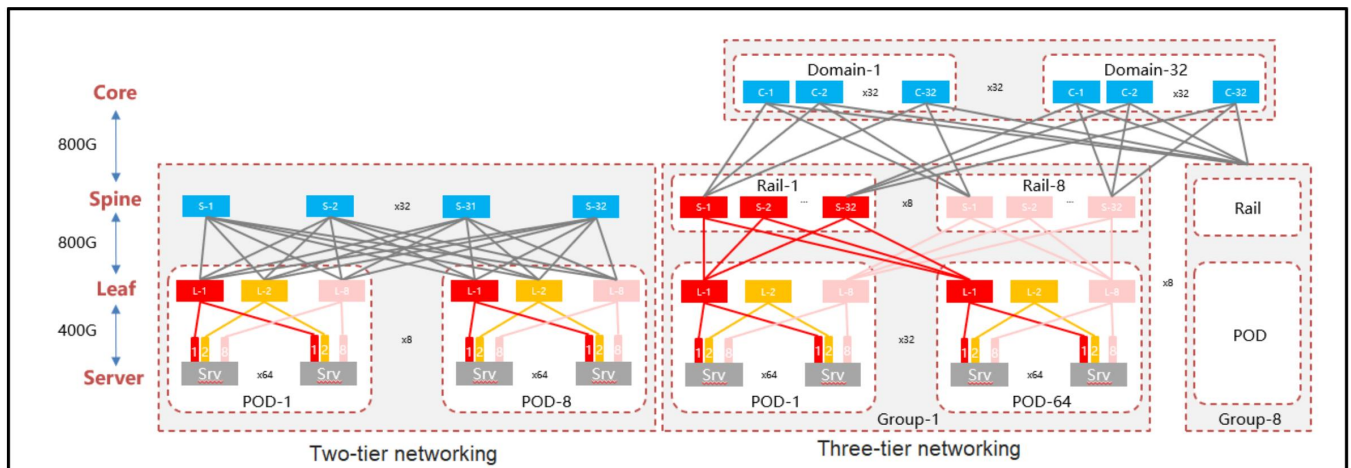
Core
800G
Spine
800G
Leaf
400G
Server

S-1 S-2 x32 S-31 S-32
L-1 L-2 L-8 L-1 L-2 L-8
1 2 8 1 2 8 1 2 8 1 2 8
Srv x64 Srv Srv x64 Srv
x8
POD-1 POD-8
Two-tier networking

Domain-1
C-1 C-2 x32 C-32
x32
Domain-32
C-1 C-2 x32 C-32

Rail-1
S-1 S-2 ... S-32
x8
Rail-8
S-1 S-2 ... S-32
L-1 L-2 L-8 L-1 L-2 L-8
1 2 8 1 2 8 1 2 8 1 2 8
Srv x64 Srv Srv x64 Srv
x32
POD-1 POD-64
Group-1
x8
Rail
POD
Group-8
Three-tier networking